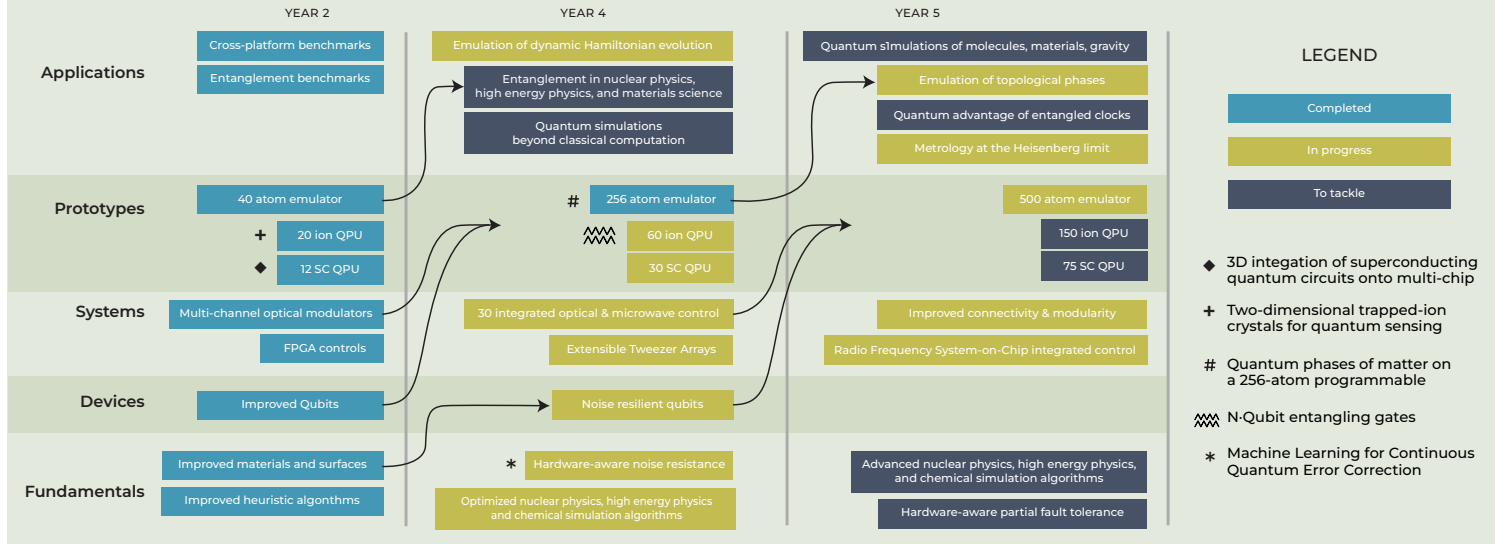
YEAR 2

YEAR 4

YEAR 5

Applications

Cross-platform benchmarks

Entanglement benchmarks

Emulation of dynamic Hamiltonian evolution

Entanglement in nuclear physics, high energy physics, and materials science

Quantum simulations beyond classical computation

Quantum s1mulations of molecules, materials, gravity

Emulation of topological phases

Quantum advantage of entangled clocks

Metrology at the Heisenberg limit

LEGEND

Completed

In progress

To tackle

Prototypes

40 atom emulator

+ 20 ion QPU

◆ 12 SC QPU

# 256 atom emulator

60 ion QPU

30 SC QPU

500 atom emulator

150 ion QPU

75 SC QPU

◆ 3D integation of superconducting quantum circuits onto multi-chip

+ Two-dimensional trapped-ion crystals for quantum sensing

# Quantum phases of matter on a 256-atom programmable

N·Qubit entangling gates

* Machine Learning for Continuous Quantum Error Correction

Systems

Multi-channel optical modulators

FPGA controls

30 integrated optical & microwave control

Extensible Tweezer Arrays

Improved connectivity & modularity

Radio Frequency System-on-Chip integrated control

Devices

Improved Qubits

Noise resilient qubits

Fundamentals

Improved materials and surfaces

Improved heuristic algonthms

* Hardware-aware noise resistance

Optimized nuclear physics, high energy physics and chemical simulation algorithms

Advanced nuclear physics, high energy physics, and chemical simulation algorithms

Hardware-aware partial fault tolerance